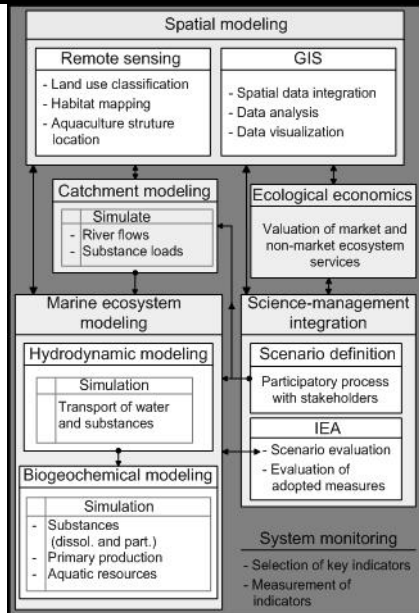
Spatial modeling

Remote sensing
- Land use classification
- Habitat mapping
- Aquaculture struture location

GIS
- Spatial data integration
- Data analysis
- Data visualization

Catchment modeling
Simulate
- River flows
- Substance loads

Ecological economics
Valuation of market and non-market ecosystem services

Marine ecosystem modeling

Science-management integration

Hydrodynamic modeling
Simulation
Transport of water and substances

Scenario definition
Participatory process with stakeholders

IEA
- Scenario evaluation
- Evaluation of adopted measures

Biogeochemical modeling
Simulation
- Substances (dissol. and part.)
- Primary production
- Aquatic resources

System monitoring
- Selection of key indicators
- Measurement of indicators